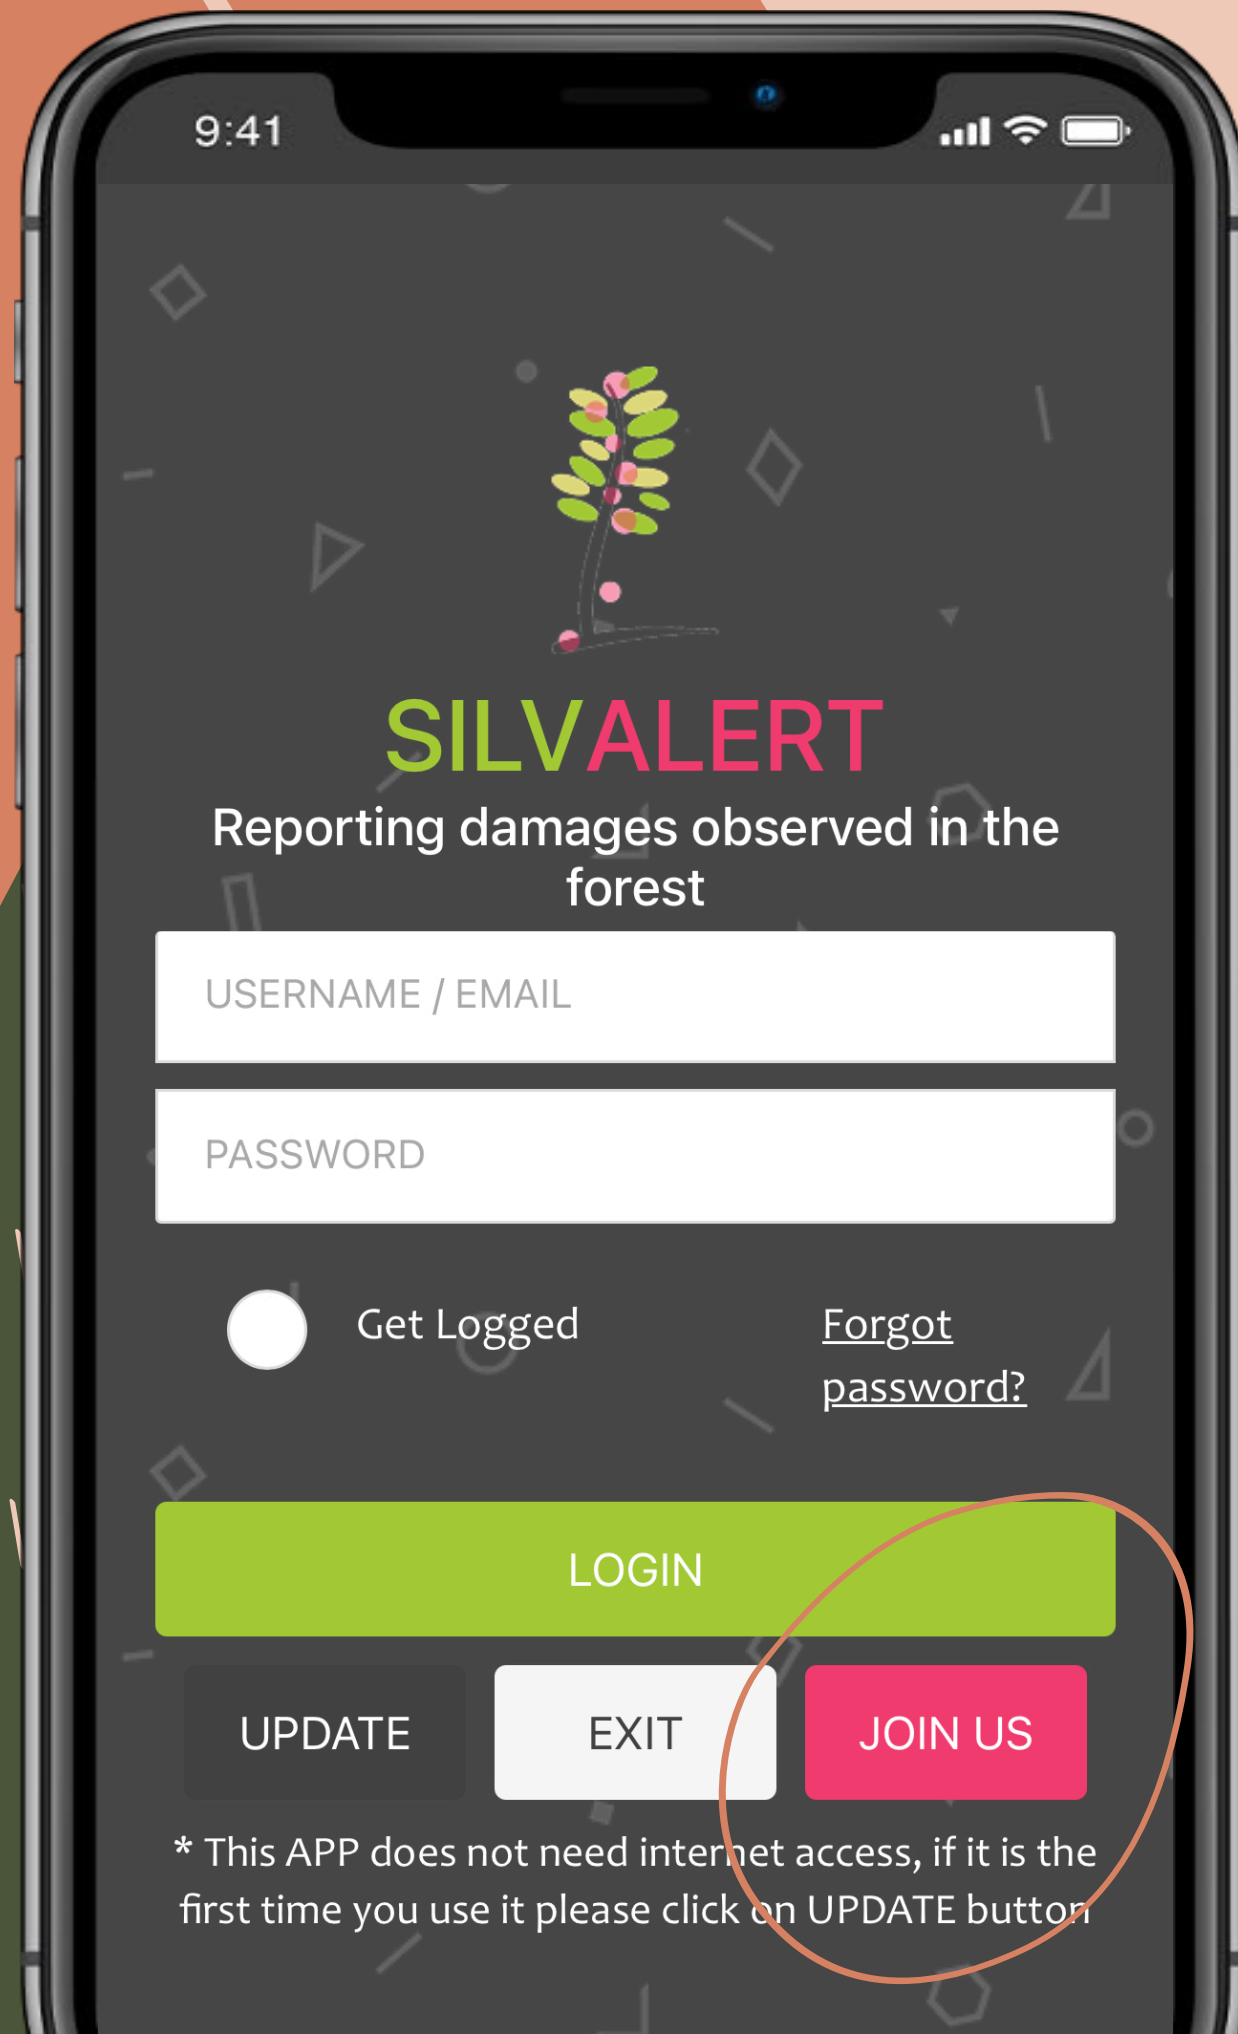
9:41

SILVALERT

Reporting damages observed in the forest

USERNAME / EMAIL

PASSWORD

Get Logged

Forgot password?

LOGIN

UPDATE

EXIT

JOIN US

* This APP does not need internet access, if it is the first time you use it please click on UPDATE button